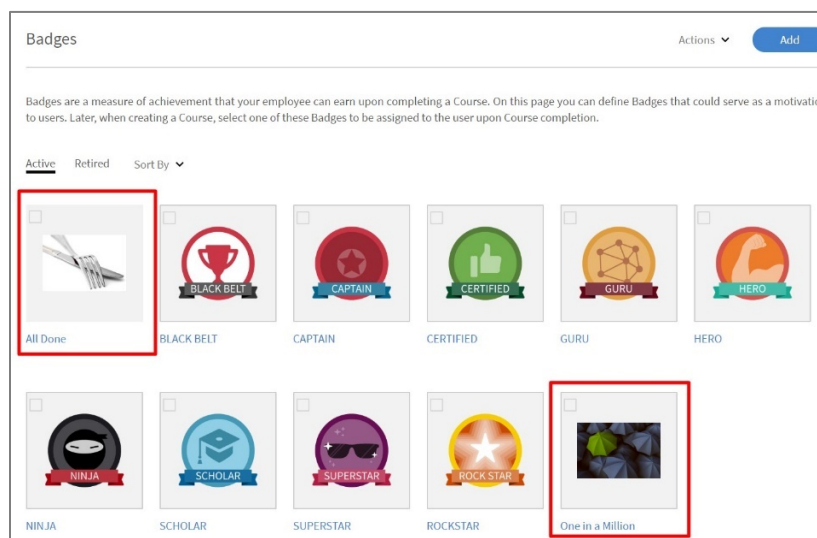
Badges

Actions

Add

Badges are a measure of achievement that your employee can earn upon completing a Course. On this page you can define Badges that could serve as a motivati to users. Later, when creating a Course, select one of these Badges to be assigned to the user upon Course completion.

Active Retired Sort By

All Done

BLACK BELT
BLACK BELT

CAPTAIN
CAPTAIN

CERTIFIED
CERTIFIED

GURU
GURU

HERO
HERO

NINJA
NINJA

SCHOLAR
SCHOLAR

SUPERSTAR
SUPERSTAR

ROCK STAR
ROCKSTAR

One in a Million